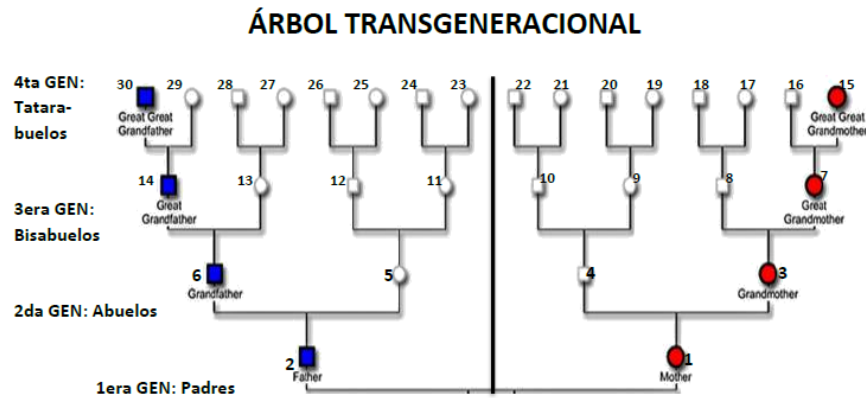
ÁRBOL TRANSGENERACIONAL

4ta GEN: Tatarabuelos

30 Great Great Grandfather
29
28
27
26
25
24
23
22
21
20
19
18
17
16
15 Great Great Grandmother

3era GEN: Bisabuelos

14 Great Grandfather
13
12
11
10
9
8
7 Great Grandmother

2da GEN: Abuelos

6 Grandfather
5
4
3 Grandmother

1era GEN: Padres

2 Father
1 Mother